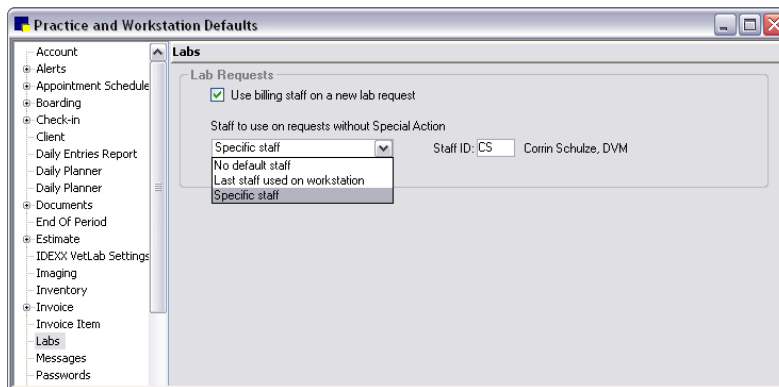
Practice and Workstation Defaults

Account
Alerts
Appointment Schedule
Boarding
Check-in
Client
Daily Entries Report
Daily Planner
Daily Planner
Documents
End Of Period
Estimate
IDEXX VetLab Settings
Imaging
Inventory
Invoice
Invoice Item
Labs
Messages
Passwords

Labs

Lab Requests

Use billing staff on a new lab request

Staff to use on requests without Special Action

Specific staff

No default staff
Last staff used on workstation
Specific staff

Staff ID: CS Corrin Schulze, DVM